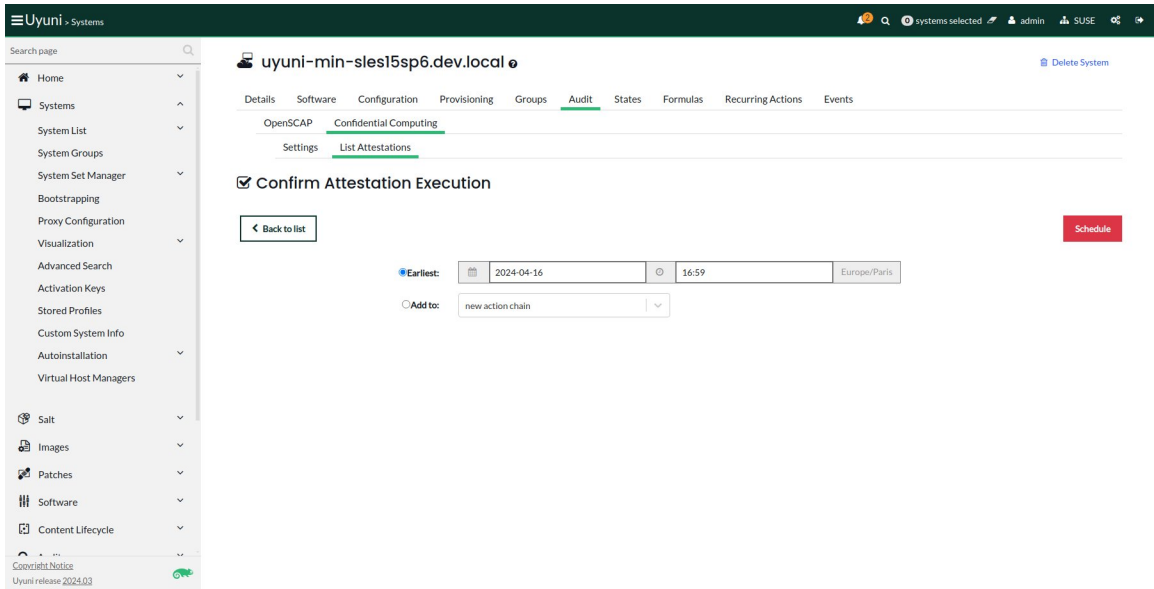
Uyuni > Systems

2 0 systems selected admin SUSE

Search page

Home
Systems
System List
System Groups
System Set Manager
Bootstrapping
Proxy Configuration
Visualization
Advanced Search
Activation Keys
Stored Profiles
Custom System Info
Autoinstallation
Virtual Host Managers
Salt
Images
Patches
Software
Content Lifecycle
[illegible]

Copyright Notice
Uyuni release 2024.03

uyuni-min-sles15sp6.dev.local

Delete System

Details Software Configuration Provisioning Groups Audit States Formulas Recurring Actions Events

OpenSCAP Confidential Computing

Settings List Attestations

Confirm Attestation Execution

Back to list

Schedule

Earliest: 2024-04-16 16:59 Europe/Paris

Add to: new action chain